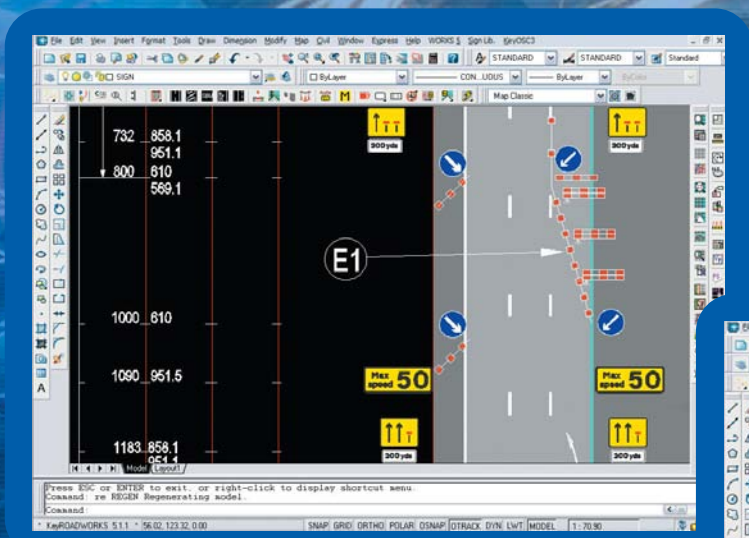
File Edit View Insert Format Tools Draw Dimension Modify Map Civil Window Express Help WORKS 5 Sign Lib. KeyOSC3

STANDARD STANDARD Standard

SIGN ByLayer CON...UOUS ByLayer ByColor

Map Classic

732 858.1
951.1
800 610
569.1

1000 610

1090 951.5

1183 858.1
951.1

300 yds

300 yds

E1

Max speed 50

Max speed 50

300 yds

300 yds

Model Layout1

Press ESC or ENTER to exit, or right-click to display shortcut menu.
Command: re REGEN Regenerating model.
Command:

KeyROADWORKS 5.1.1 56.02, 123.32, 0.00

SNAP GRID ORTHO POLAR OSNAP OTRACK DYN LWT MODEL 1:70.90